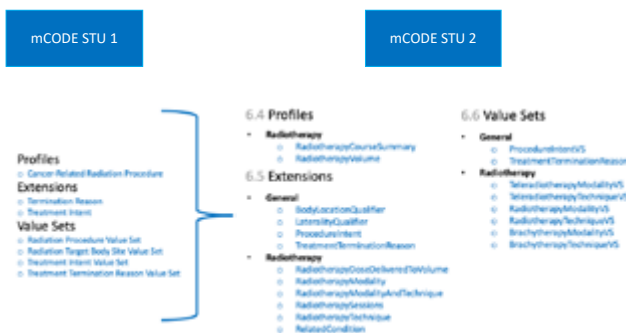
mCODE STU 1

mCODE STU 2

Profiles
Cancer-Related Radiation Procedure
Extensions
Termination Reason
Treatment Intent
Value Sets
Radiation Procedure Value Set
Radiation Target Body Site Value Set
Treatment Intent Value Set
Treatment Termination Reason Value Set

6.4 Profiles
Radiotherapy
RadiotherapyCourseSummary
RadiotherapyVolume

6.5 Extensions
General
BodyLocationQualifier
LateralityQualifier
ProcedureIntent
TreatmentTerminationReason
Radiotherapy
RadiotherapyDoseDeliveredToVolume
RadiotherapyModality
RadiotherapyModalityAndTechnique
RadiotherapySessions
RadiotherapyTechnique
RelatedCondition

6.6 Value Sets
General
ProcedureIntentVS
TreatmentTerminationReason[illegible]
Radiotherapy
TeleradiotherapyModalityVS
TeleradiotherapyTechniqueVS
RadiotherapyModalityVS
RadiotherapyTechniqueVS
BrachytherapyModalityVS
BrachytherapyTechniqueVS